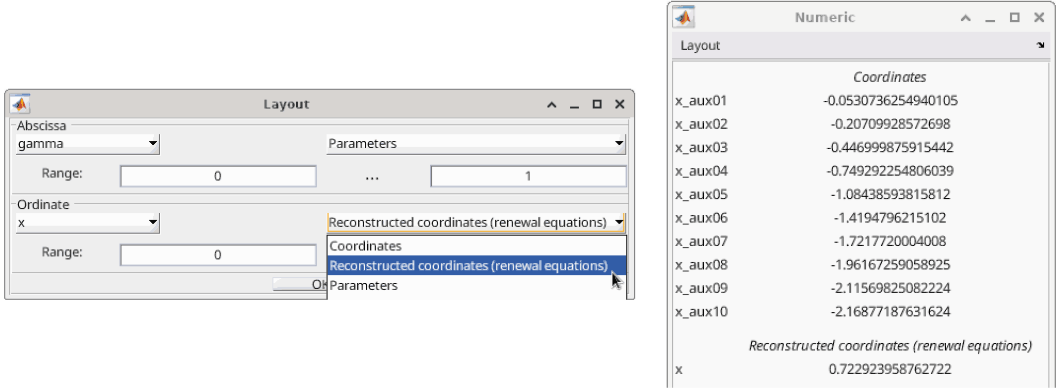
Layout

Abscissa

gamma

Parameters

Range: 0 ... 1

Ordinate

x

Reconstructed coordinates (renewal equations)

Range: 0

Coordinates
Reconstructed coordinates (renewal equations)
Parameters

Ok

Numeric

Layout

Coordinates

| | |
|---|---|
| x_aux01 | -0.0530736254940105 |
| x_aux02 | -0.20709928572698 |
| x_aux03 | -0.446999875915442 |
| x_aux04 | -0.749292254806039 |
| x_aux05 | -1.08438593815812 |
| x_aux06 | -1.4194796215102 |
| x_aux07 | -1.7217720004008 |
| x_aux08 | -1.96167259058925 |
| x_aux09 | -2.11569825082224 |
| x_aux10 | -2.16877187631624 |

Reconstructed coordinates (renewal equations)

x 0.722923958762722